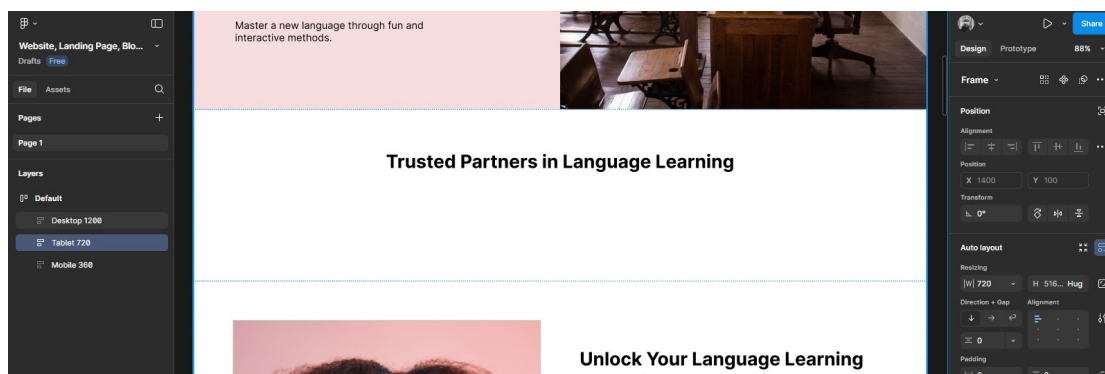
Website, Landing Page, Blo...
Drafts Free
File Assets
Pages
Page 1
Layers
Default
Desktop 1200
Tablet 720
Mobile 360

Master a new language through fun and interactive methods.

Trusted Partners in Language Learning

Unlock Your Language Learning

Design Prototype 88%
Share
Frame
Position
Alignment
Position
X 1400
Y 100
Transform
0°
Auto layout
Resizing
W 720
H 516... Hug
Direction + Gap
Alignment
0
Padding